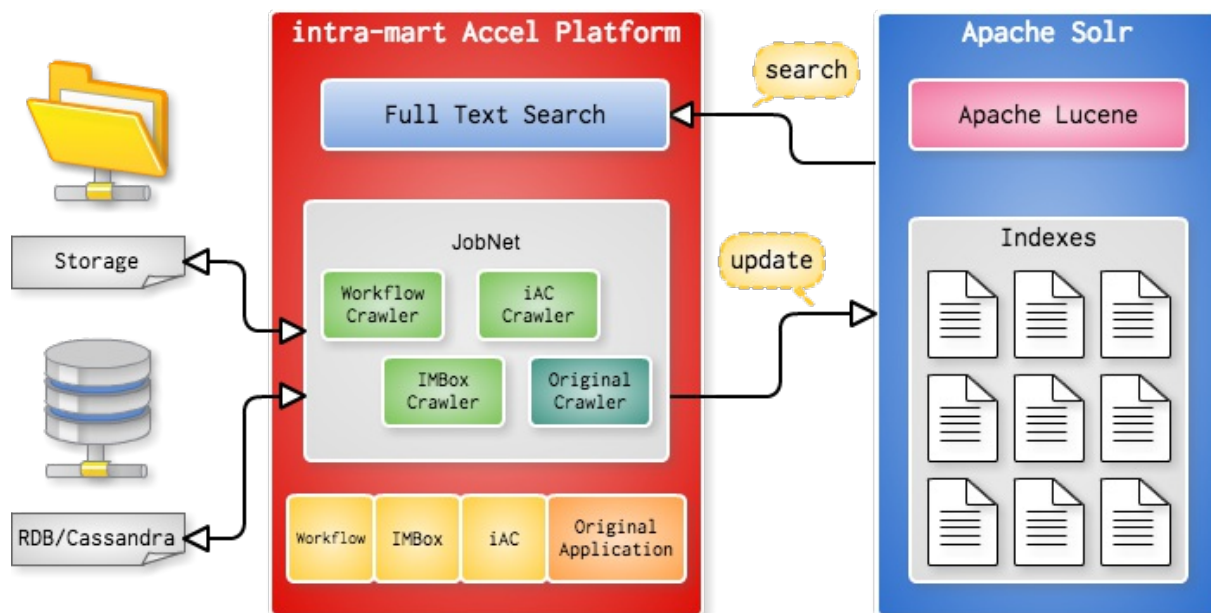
intra-mart Accel Platform

Full Text Search

JobNet

Workflow Crawler

iAC Crawler

IMBox Crawler

Original Crawler

Workflow

IMBox

iAC

Original Application

Storage

RDB/Cassandra

search

update

Apache Solr

Apache Lucene

Indexes